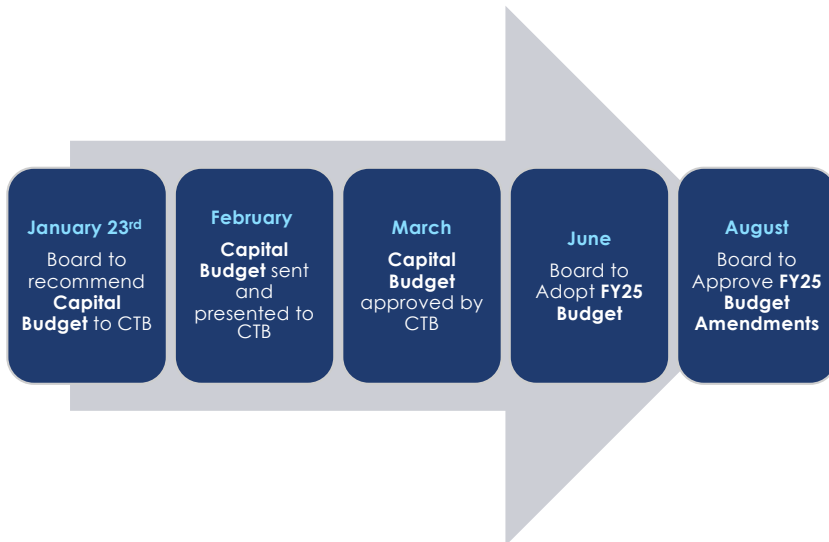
January 23$^{rd}$
Board to recommend Capital Budget to CTB

February
Capital Budget sent and presented to CTB

March
Capital Budget approved by CTB

June
Board to Adopt FY25 Budget

August
Board to Approve FY25 Budget Amendments